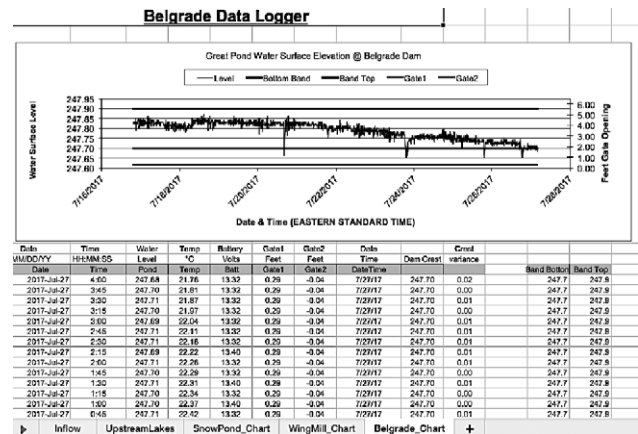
Belgrade Data Logger

Great Pond Water Surface Elevation @ Belgrade Dam

Level — Bottom Band — Band Top — Gate1 — Gate2

Water Surface Level

247.95
247.90
247.85
247.80
247.75
247.70
247.65
247.60

6.00
5.00
4.00
3.00
2.00
1.00
0.00

Feet Gate Opening

7/16/2017
7/18/2017
7/20/2017
7/22/2017
7/24/2017
7/26/2017
7/28/2017

Date & Time (EASTERN STANDARD TIME)

| Date | Time | Water | Temp | Battery | Gate1 | Gate2 | Date | | Crest | | |
|---|---|---|---|---|---|---|---|---|---|---|---|
| MM/DD/YY | HH:MM:SS | Level | °C | Volts | Feet | Feet | Time | | variance | | |
| Date | Time | Pond | Temp | Batt | Gate1 | Gate2 | DateTime | Dam Crest | | Band Bottom | Band Top |
| 2017-Jul-27 | 4:00 | 247.68 | 21.76 | 13.32 | 0.29 | -0.04 | 7/27/17 | 247.70 | 0.02 | 247.7 | 247.9 |
| 2017-Jul-27 | 3:45 | 247.70 | 21.81 | 13.32 | 0.29 | -0.04 | 7/27/17 | 247.70 | 0.00 | 247.7 | 247.9 |
| 2017-Jul-27 | 3:30 | 247.71 | 21.87 | 13.32 | 0.29 | -0.04 | 7/27/17 | 247.70 | 0.01 | 247.7 | 247.9 |
| 2017-Jul-27 | 3:15 | 247.71 | 21.97 | 13.32 | 0.29 | -0.04 | 7/27/17 | 247.70 | 0.01 | 247.7 | 247.9 |
| 2017-Jul-27 | 3:00 | 247.69 | 22.04 | 13.32 | 0.29 | -0.04 | 7/27/17 | 247.70 | 0.01 | 247.7 | 247.9 |
| 2017-Jul-27 | 2:45 | 247.71 | 22.11 | 13.32 | 0.29 | -0.04 | 7/27/17 | 247.70 | 0.01 | 247.7 | 247.9 |
| 2017-Jul-27 | 2:30 | 247.71 | 22.16 | 13.32 | 0.29 | -0.04 | 7/27/17 | 247.70 | 0.01 | 247.7 | 247.9 |
| 2017-Jul-27 | 2:15 | 247.69 | 22.22 | 13.40 | 0.29 | -0.04 | 7/27/17 | 247.70 | 0.01 | 247.7 | 247.9 |
| 2017-Jul-27 | 2:00 | 247.71 | 22.26 | 13.32 | 0.29 | -0.04 | 7/27/17 | 247.70 | 0.01 | 247.7 | 247.9 |
| 2017-Jul-27 | 1:45 | 247.70 | 22.29 | 13.32 | 0.29 | -0.04 | 7/27/17 | 247.70 | 0.00 | 247.7 | 247.9 |
| 2017-Jul-27 | 1:30 | 247.71 | 22.31 | 13.40 | 0.29 | -0.04 | 7/27/17 | 247.70 | 0.01 | 247.7 | 247.9 |
| 2017-Jul-27 | 1:15 | 247.70 | 22.34 | 13.32 | 0.29 | -0.04 | 7/27/17 | 247.70 | 0.00 | 247.7 | 247.9 |
| 2017-Jul-27 | 1:00 | 247.70 | 22.37 | 13.40 | 0.29 | -0.04 | 7/27/17 | 247.70 | 0.00 | 247.7 | 247.9 |
| 2017-Jul-27 | 0:45 | 247.71 | 22.42 | 13.32 | 0.29 | -0.04 | 7/27/17 | 247.70 | 0.01 | 247.7 | 247.9 |

Inflow | UpstreamLakes | SnowPond_Chart | WingMill_Chart | Belgrade_Chart | +